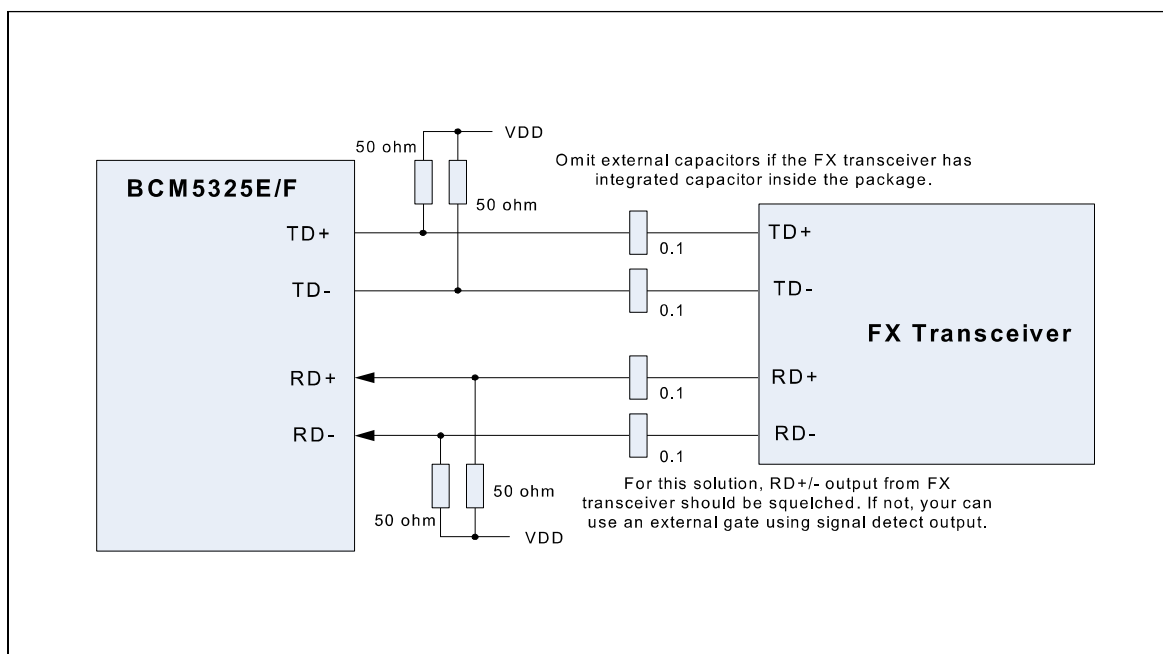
VDD

50 ohm

Omit external capacitors if the FX transceiver has integrated capacitor inside the package.

BCM5325E/F

50 ohm

TD+

0.1

TD+

TD-

0.1

TD-

FX Transceiver

RD+

0.1

RD+

RD-

0.1

RD-

For this solution, RD+/- output from FX transceiver should be squelched. If not, your can use an external gate using signal detect output.

50 ohm

50 ohm

VDD